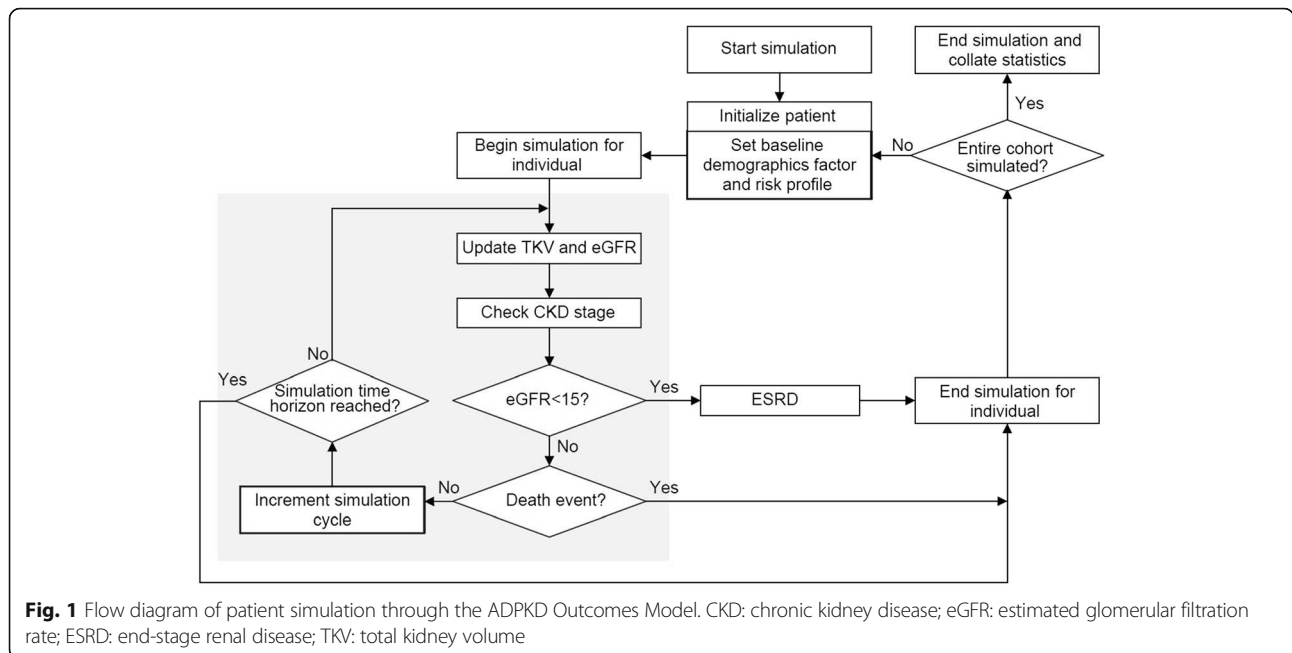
Start simulation

End simulation and collate statistics

Initialize patient

Yes

Set baseline demographics factor and risk profile

No

Entire cohort simulated?

Begin simulation for individual

Update TKV and eGFR

Check CKD stage

No

Yes

Simulation time horizon reached?

eGFR<15?

Yes

ESRD

End simulation for individual

No

Increment simulation cycle

No

Death event?

Yes

**Fig. 1** Flow diagram of patient simulation through the ADPKD Outcomes Model. CKD: chronic kidney disease; eGFR: estimated glomerular filtration rate; ESRD: end-stage renal disease; TKV: total kidney volume